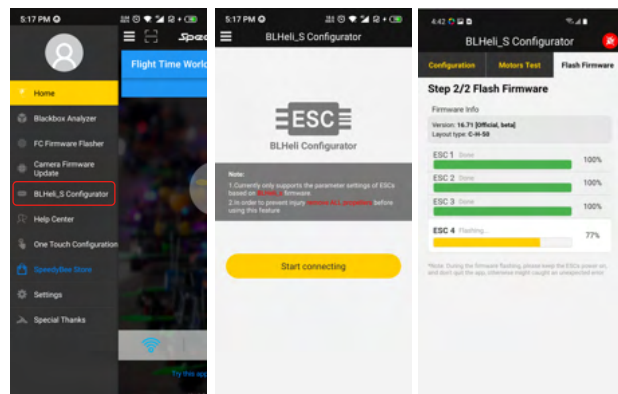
5:17 PM

Speed

Flight Time World

Home

Blackbox Analyzer

FC Firmware Flasher

Camera Firmware Update

BLHeli_S Configurator

Help Center

One Touch Configuration

SpeedyBee Store

Settings

Special Thanks

Try this app

5:17 PM

BLHeli_S Configurator

ESC

BLHeli Configurator

Note:
1.Currently only supports the parameter settings of ESCs based on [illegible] firmware
2.In order to prevent injury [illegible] before using this feature

Start connecting

4:42

BLHeli_S Configurator

Configuration

Motors Test

Flash Firmware

Step 2/2 Flash Firmware

Firmware Info

Version: 16.71 [Official, beta]
Layout type: C-H-50

ESC 1 Done 100%

ESC 2 Done 100%

ESC 3 Done 100%

ESC 4 Flashing... 77%

*Note: During the firmware flashing, please keep the ESCs power on, and don't quit the app, otherwise might caught an unexpected error.